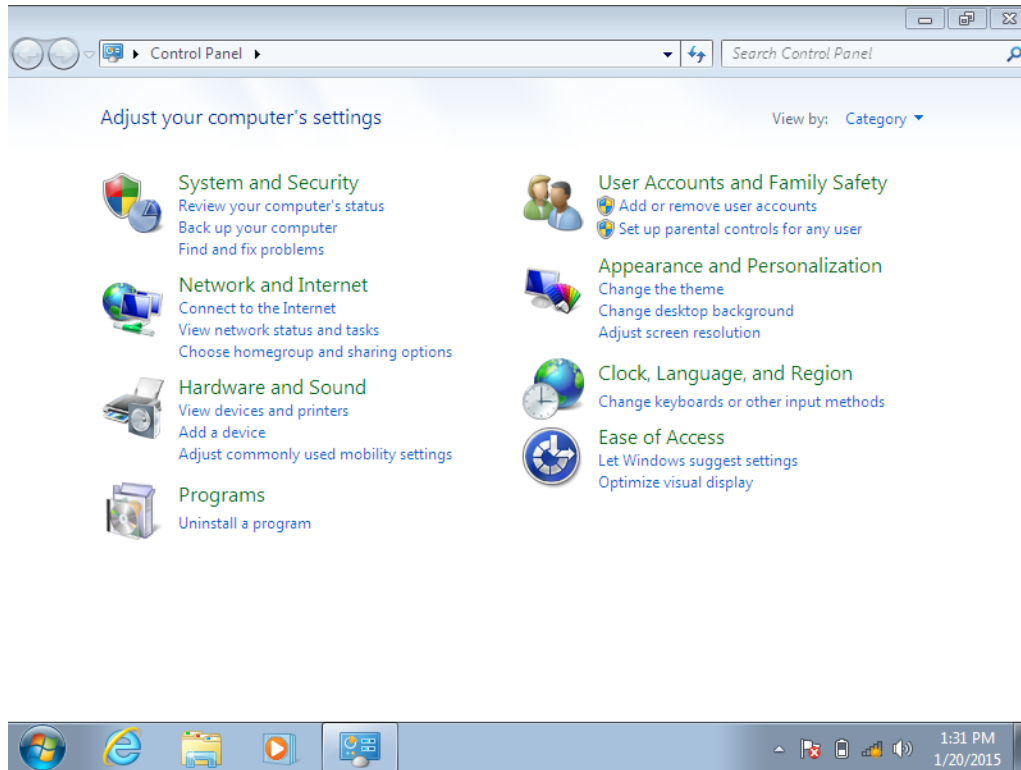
Control Panel

Search Control Panel

Adjust your computer's settings

View by: Category

System and Security
Review your computer's status
Back up your computer
Find and fix problems

Network and Internet
Connect to the Internet
View network status and tasks
Choose homegroup and sharing options

Hardware and Sound
View devices and printers
Add a device
Adjust commonly used mobility settings

Programs
Uninstall a program

User Accounts and Family Safety
Add or remove user accounts
Set up parental controls for any user

Appearance and Personalization
Change the theme
Change desktop background
Adjust screen resolution

Clock, Language, and Region
Change keyboards or other input methods

Ease of Access
Let Windows suggest settings
Optimize visual display

1:31 PM
1/20/2015